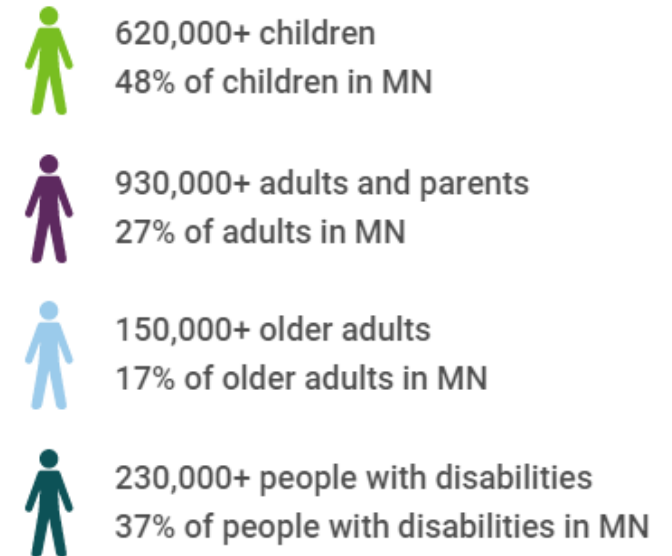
620,000+ children
48% of children in MN

930,000+ adults and parents
27% of adults in MN

150,000+ older adults
17% of older adults in MN

230,000+ people with disabilities
37% of people with disabilities in MN